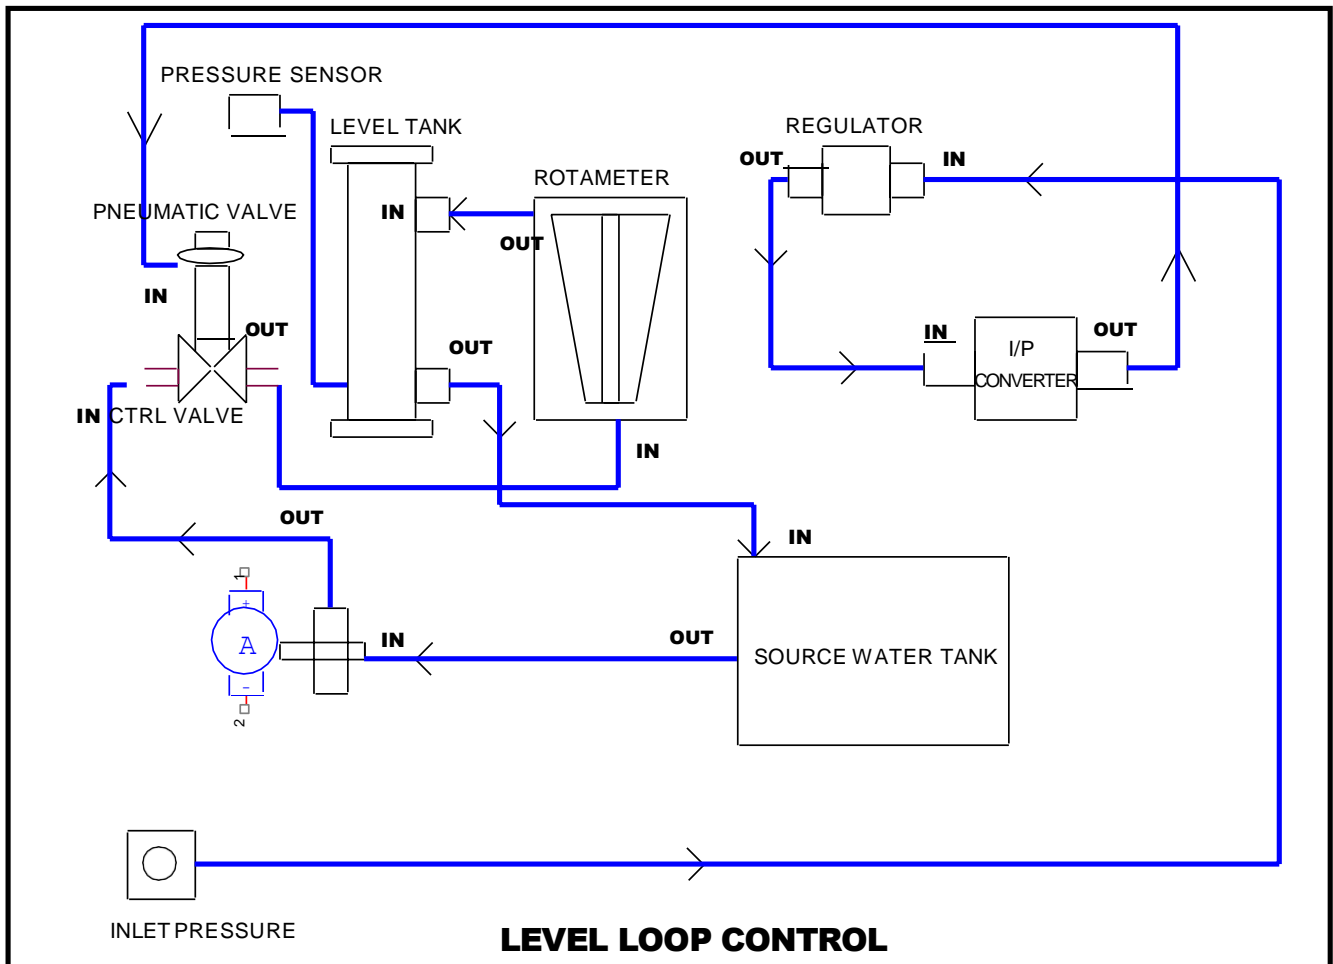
PRESSURE SENSOR

LEVEL TANK

REGULATOR

OUT

IN

ROTAMETER

PNEUMATIC VALVE

IN

OUT

IN

OUT

IN

I/P
CONVERTER

OUT

OUT

IN CTRL VALVE

IN

OUT

IN

1

+

A

-

2

IN

OUT

SOURCE WATER TANK

INLET PRESSURE

LEVEL LOOP CONTROL